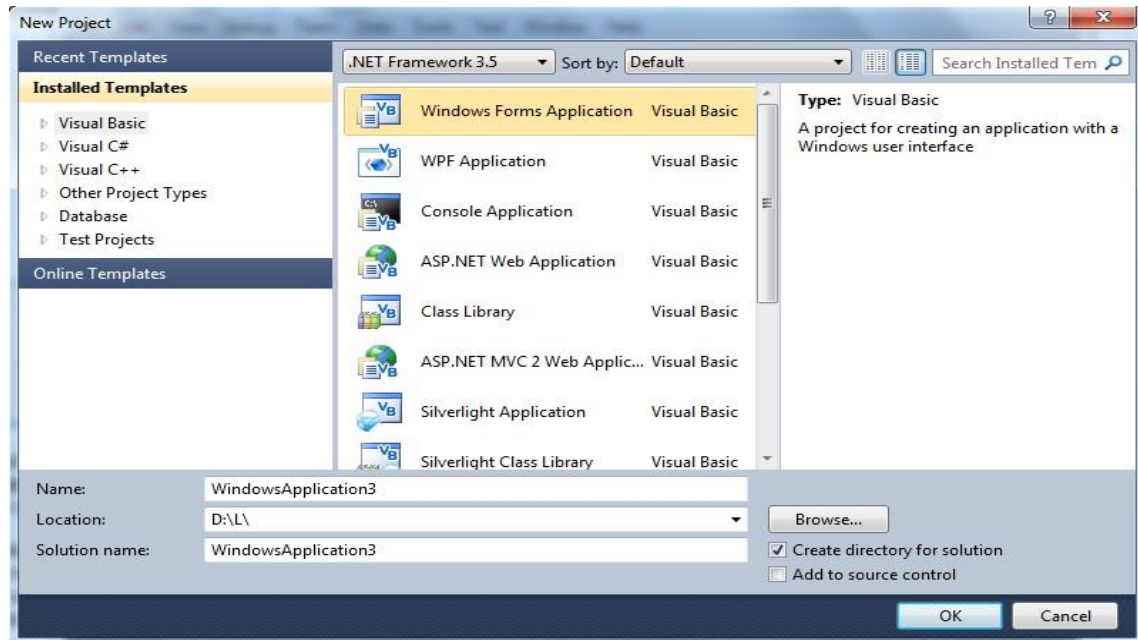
New Project

?

Recent Templates

Installed Templates

Visual Basic
Visual C#
Visual C++
Other Project Types
Database
Test Projects

Online Templates

.NET Framework 3.5 Sort by: Default

Search Installed Tem

Windows Forms Application Visual Basic
WPF Application Visual Basic
Console Application Visual Basic
ASP.NET Web Application Visual Basic
Class Library Visual Basic
ASP.NET MVC 2 Web Applic... Visual Basic
Silverlight Application Visual Basic
Silverlight Class Library Visual Basic

Type: Visual Basic

A project for creating an application with a Windows user interface

Name: WindowsApplication3
Location: D:\L\
Solution name: WindowsApplication3

Browse...

Create directory for solution
Add to source control

OK Cancel